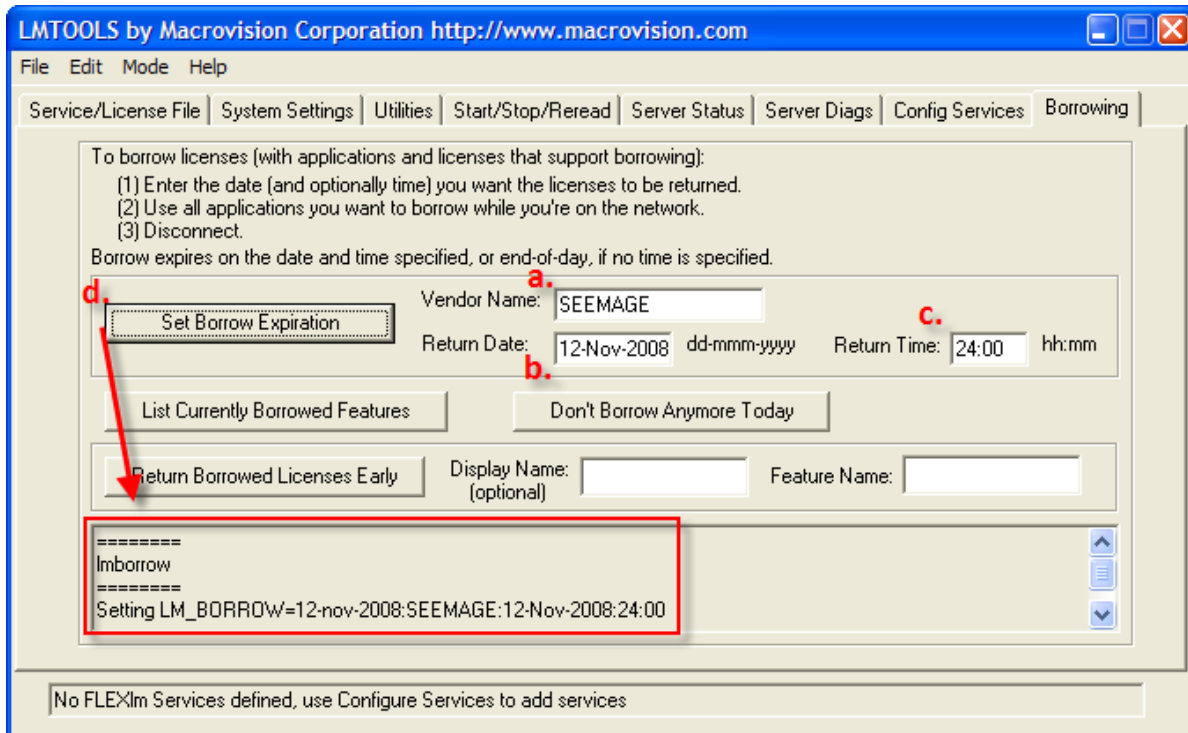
LMTOOLS by Macrovision Corporation http://www.macrovision.com

File Edit Mode Help

Service/License File | System Settings | Utilities | Start/Stop/Reread | Server Status | Server Diags | Config Services | Borrowing

To borrow licenses (with applications and licenses that support borrowing):
(1) Enter the date (and optionally time) you want the licenses to be returned.
(2) Use all applications you want to borrow while you're on the network.
(3) Disconnect.
Borrow expires on the date and time specified, or end-of-day, if no time is specified.

d.

Set Borrow Expiration

a.

Vendor Name: SEEMAGE

Return Date: 12-Nov-2008 dd-mmm-yyyy

b.

c.

Return Time: 24:00 hh:mm

List Currently Borrowed Features

Don't Borrow Anymore Today

Return Borrowed Licenses Early

Display Name: (optional)

Feature Name:

========
lmborrow
========
Setting LM_BORROW=12-nov-2008:SEEMAGE:12-Nov-2008:24:00

No FLEXlm Services defined, use Configure Services to add services